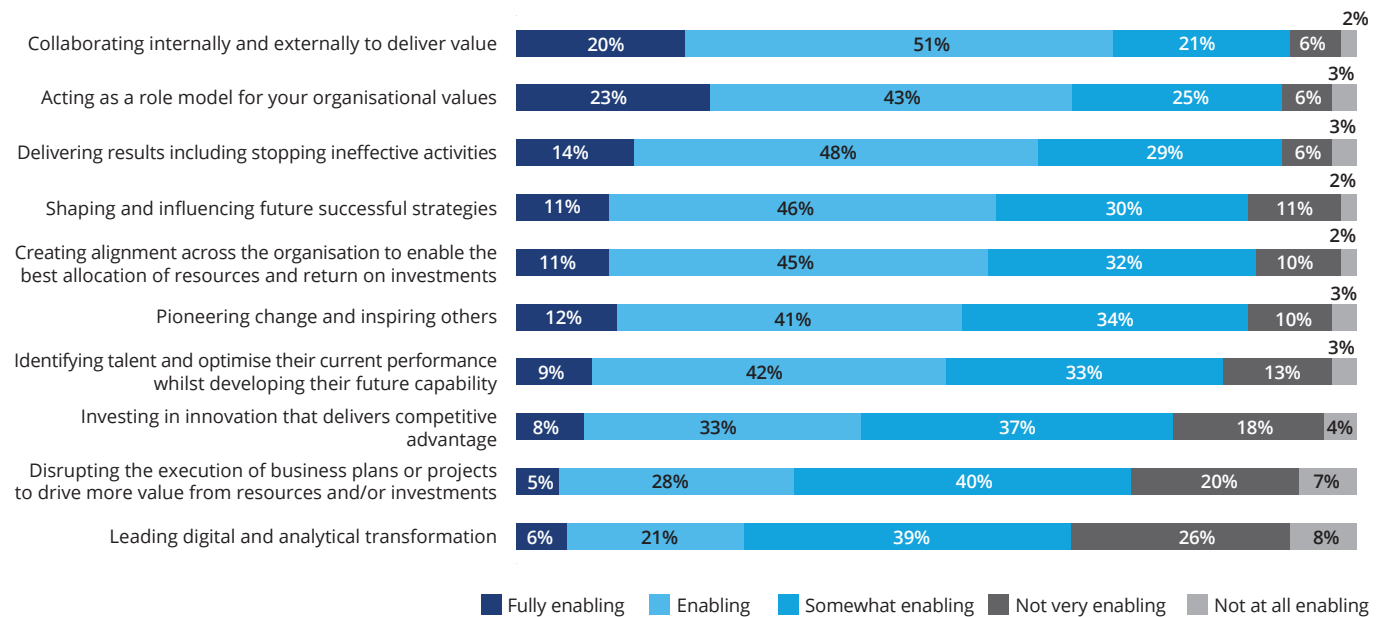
Collaborating internally and externally to deliver value 20% 51% 21% 6% 2%

Acting as a role model for your organisational values 23% 43% 25% 6% 3%

Delivering results including stopping ineffective activities 14% 48% 29% 6% 3%

Shaping and influencing future successful strategies 11% 46% 30% 11% 2%

Creating alignment across the organisation to enable the best allocation of resources and return on investments 11% 45% 32% 10% 2%

Pioneering change and inspiring others 12% 41% 34% 10% 3%

Identifying talent and optimise their current performance whilst developing their future capability 9% 42% 33% 13% 3%

Investing in innovation that delivers competitive advantage 8% 33% 37% 18% 4%

Disrupting the execution of business plans or projects to drive more value from resources and/or investments 5% 28% 40% 20% 7%

Leading digital and analytical transformation 6% 21% 39% 26% 8%

Fully enabling Enabling Somewhat enabling Not very enabling Not at all enabling